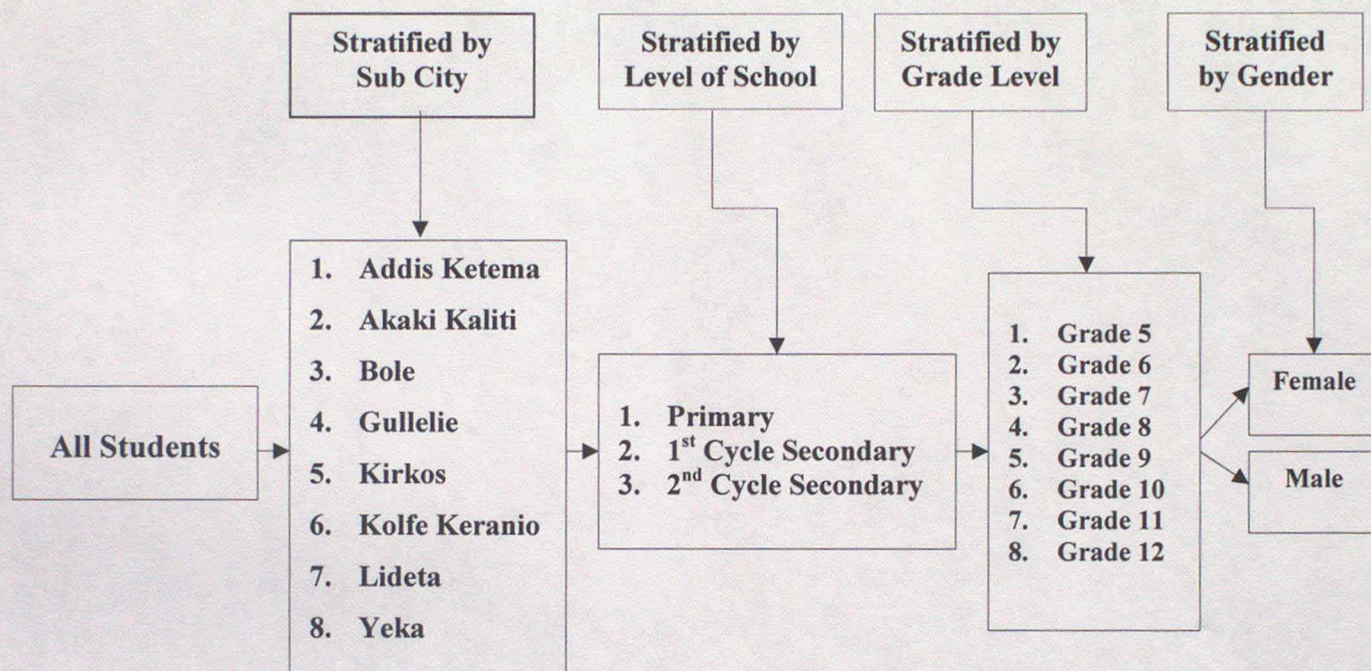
Stratified by Sub City

Stratified by Level of School

Stratified by Grade Level

Stratified by Gender

All Students

1. Addis Ketema
2. Akaki Kaliti
3. Bole
4. Gullelie
5. Kirkos
6. Kolfe Keranio
7. Lideta
8. Yeka

1. Primary
2. 1$^{st}$ Cycle Secondary
3. 2$^{nd}$ Cycle Secondary

1. Grade 5
2. Grade 6
3. Grade 7
4. Grade 8
5. Grade 9
6. Grade 10
7. Grade 11
8. Grade 12

Female

Male